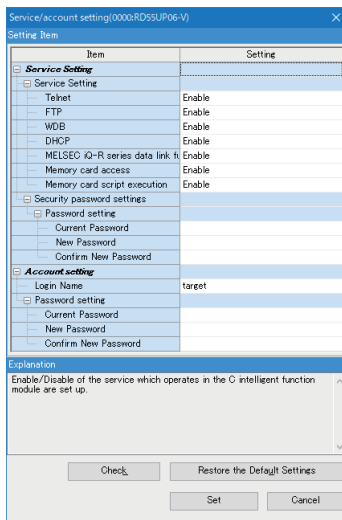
Service/account setting(0000:RD55UP06-V)

Setting Item

| Item | Setting |
|---|---|
| Service Setting | |
| Service Setting | |
| Telnet | Enable |
| FTP | Enable |
| WDB | Enable |
| DHCP | Enable |
| MELSEC iQ-R series data link fu | Enable |
| Memory card access | Enable |
| Memory card script execution | Enable |
| Security password settings | |
| Password setting | |
| Current Password | |
| New Password | |
| Confirm New Password | |
| Account setting | |
| Login Name | target |
| Password setting | |
| Current Password | |
| New Password | |
| Confirm New Password | |

Explanation

Enable/Disable of the service which operates in the C intelligent function module are set up.

Check

Restore the Default Settings

Set

Cancel